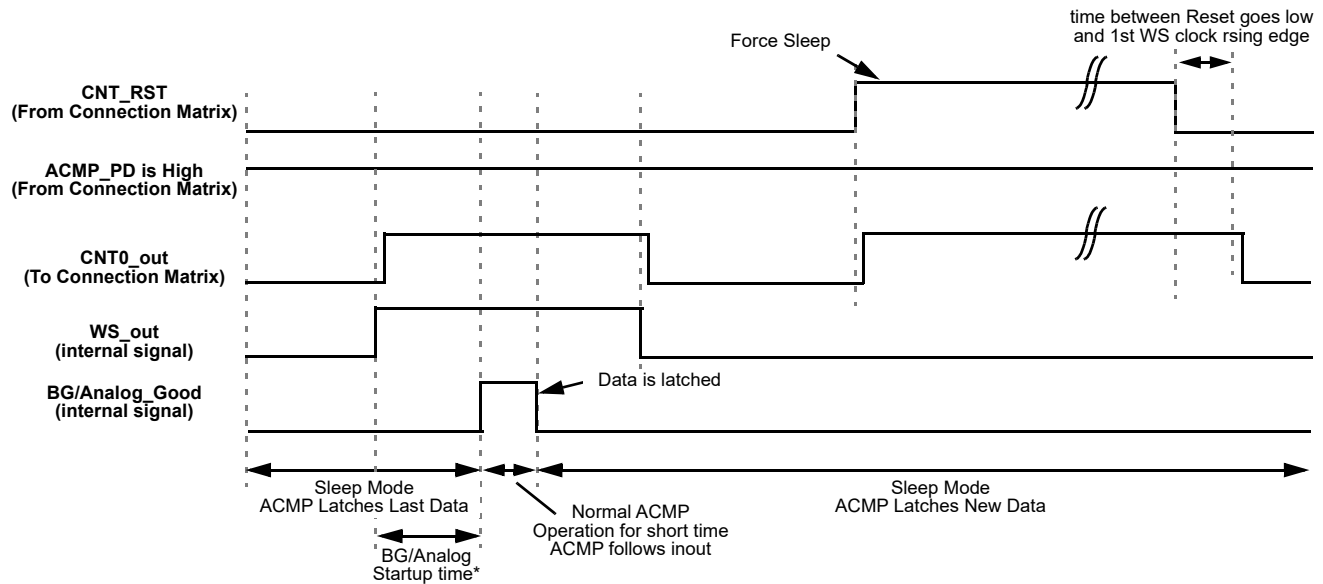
time between Reset goes low and 1st WS clock rsing edge

Force Sleep

CNT_RST
(From Connection Matrix)

ACMP_PD is High
(From Connection Matrix)

CNT0_out
(To Connection Matrix)

WS_out
(internal signal)

BG/Analog_Good
(internal signal)

Data is latched

Sleep Mode
ACMP Latches Last Data

BG/Analog
Startup time*

Normal ACMP
Operation for short time
ACMP follows inout

Sleep Mode
ACMP Latches New Data